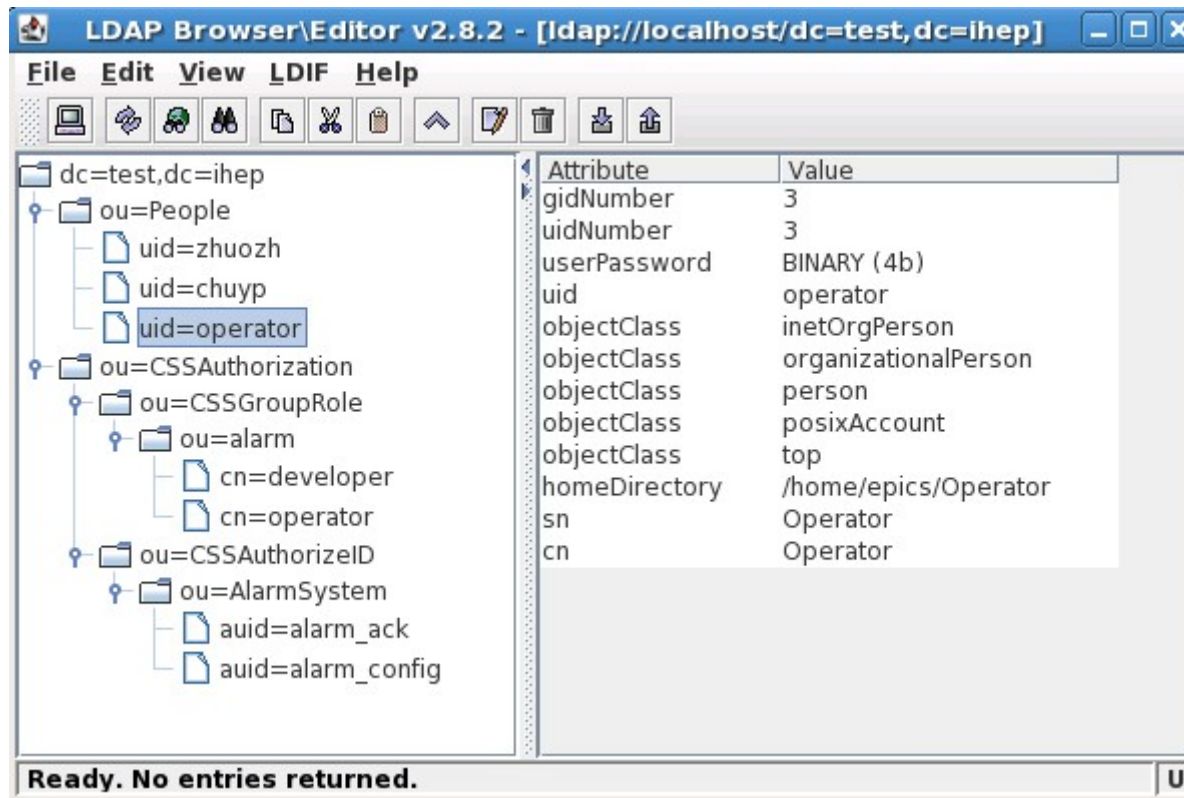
LDAP Browser\Editor v2.8.2 - [ldap://localhost/dc=test,dc=ihep]

File Edit View LDIF Help

dc=test,dc=ihep
ou=People
uid=zhuozh
uid=chuyp
uid=operator
ou=CSSAuthorization
ou=CSSGroupRole
ou=alarm
cn=developer
cn=operator
ou=CSSAuthorizeID
ou=AlarmSystem
auid=alarm_ack
auid=alarm_config

| Attribute | Value |
|---|---|
| gidNumber | 3 |
| uidNumber | 3 |
| userPassword | BINARY (4b) |
| uid | operator |
| objectClass | inetOrgPerson |
| objectClass | organizationalPerson |
| objectClass | person |
| objectClass | posixAccount |
| objectClass | top |
| homeDirectory | /home/epics/Operator |
| sn | Operator |
| cn | Operator |

Ready. No entries returned.

U